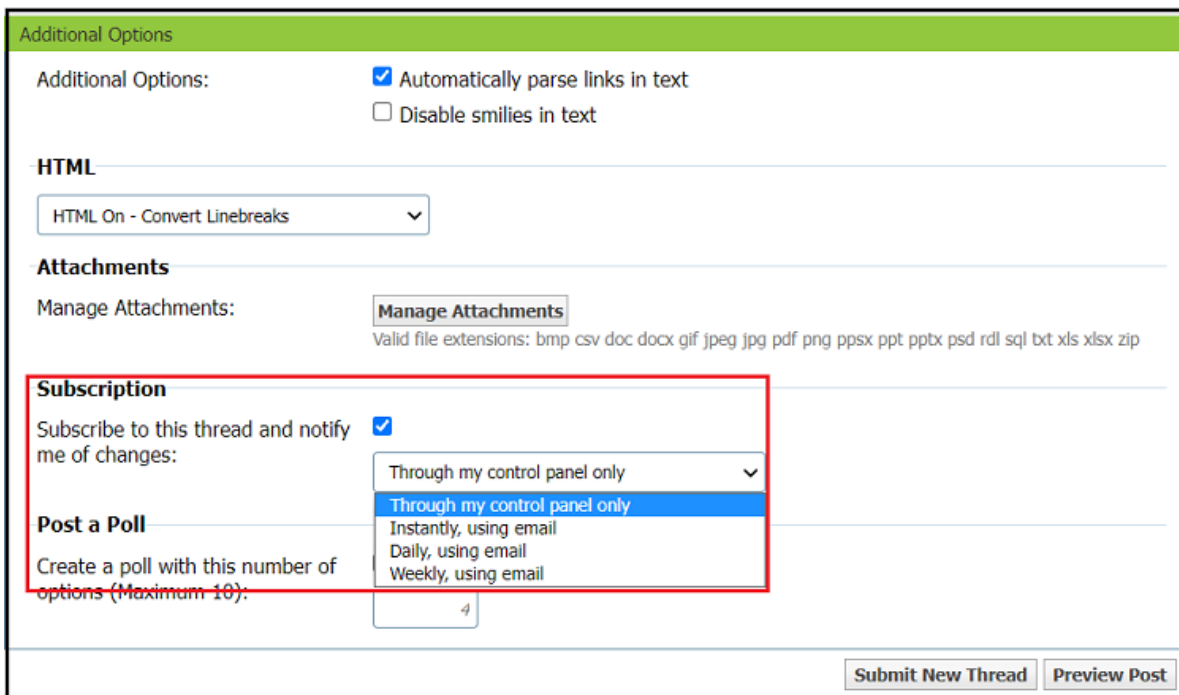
Additional Options

Additional Options:

Automatically parse links in text

Disable smilies in text

HTML

HTML On - Convert Linebreaks

Attachments

Manage Attachments:

Manage Attachments

Valid file extensions: bmp csv doc docx gif jpeg jpg pdf png ppsx ppt pptx psd rdl sql txt xls xlsx zip

Subscription

Subscribe to this thread and notify me of changes:

Through my control panel only

Through my control panel only
Instantly, using email
Daily, using email
Weekly, using email

Post a Poll

Create a poll with this number of options (Maximum 10):

4

Submit New Thread

Preview Post